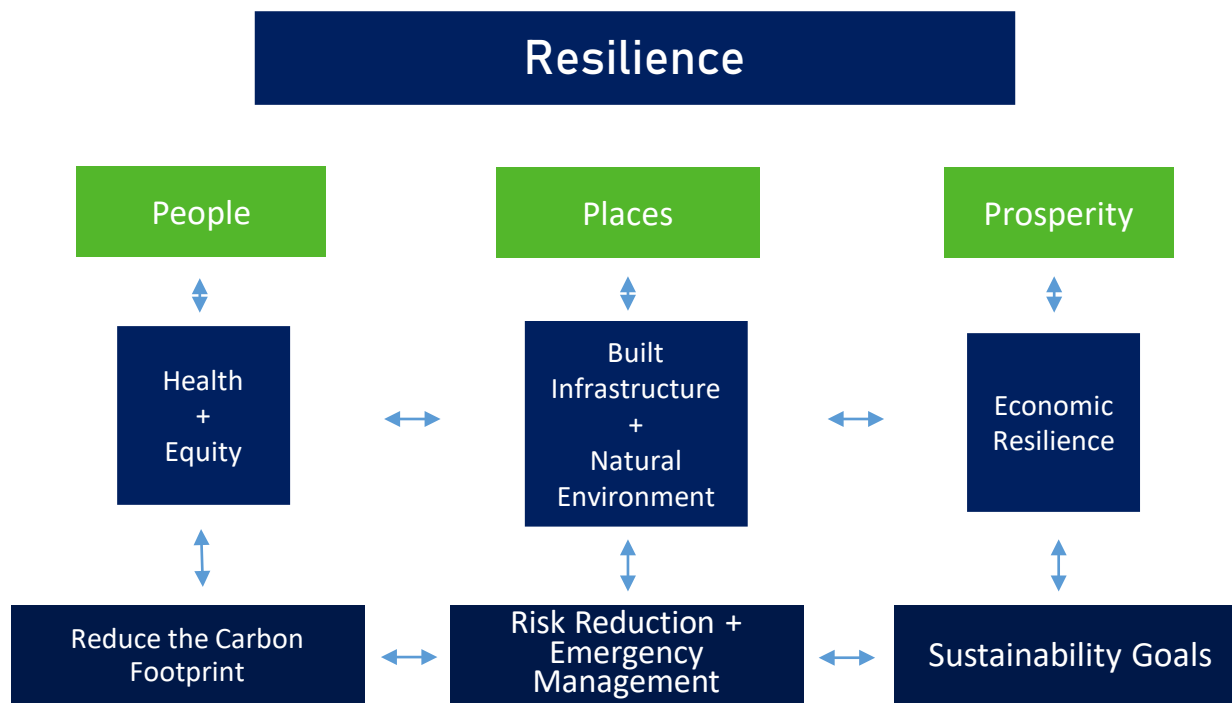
Resilience

People

Places

Prosperity

Health
+
Equity

Built
Infrastructure
+
Natural
Environment

Economic
Resilience

Reduce the Carbon Footprint

Risk Reduction + Emergency Management

Sustainability Goals